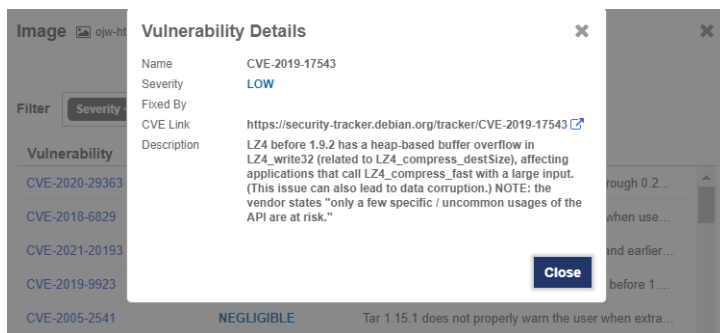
Image ojw-ht

Filter Severity

Vulnerability

CVE-2020-29363 rough 0.2...

CVE-2018-6829 when use...

CVE-2021-20193 and earlier...

CVE-2019-9923 before 1....

CVE-2005-2541 NEGLIGIBLE Tar 1.15.1 does not properly warn the user when extra...

Vulnerability Details

| | |
|---|---|
| Name | CVE-2019-17543 |
| Severity | LOW |
| Fixed By | |
| CVE Link | https://security-tracker.debian.org/tracker/CVE-2019-17543 |
| Description | LZ4 before 1.9.2 has a heap-based buffer overflow in LZ4_write32 (related to LZ4_compress_destSize), affecting applications that call LZ4_compress_fast with a large input. (This issue can also lead to data corruption.) NOTE: the vendor states "only a few specific / uncommon usages of the API are at risk." |

Close